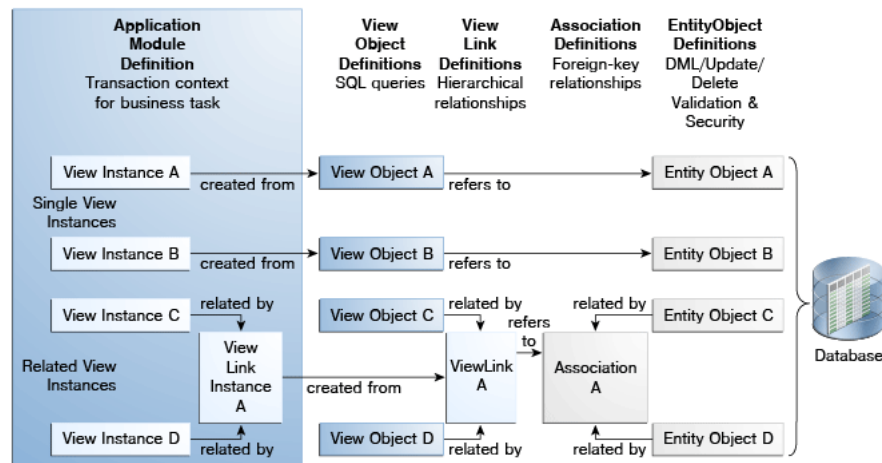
**Application Module Definition**
Transaction context for business task

**View Object Definitions**
SQL queries

**View Link Definitions**
Hierarchical relationships

**Association Definitions**
Foreign-key relationships

**EntityObject Definitions**
DML/Update/ Delete Validation & Security

View Instance A
created from
View Object A
refers to
Entity Object A

Single View Instances

View Instance B
created from
View Object B
refers to
Entity Object B

View Instance C
related by
View Object C
related by
refers to
related by
Entity Object C

Related View Instances

View Link Instance A
created from
ViewLink A
Association A

Database

View Instance D
related by
View Object D
related by
related by
Entity Object D